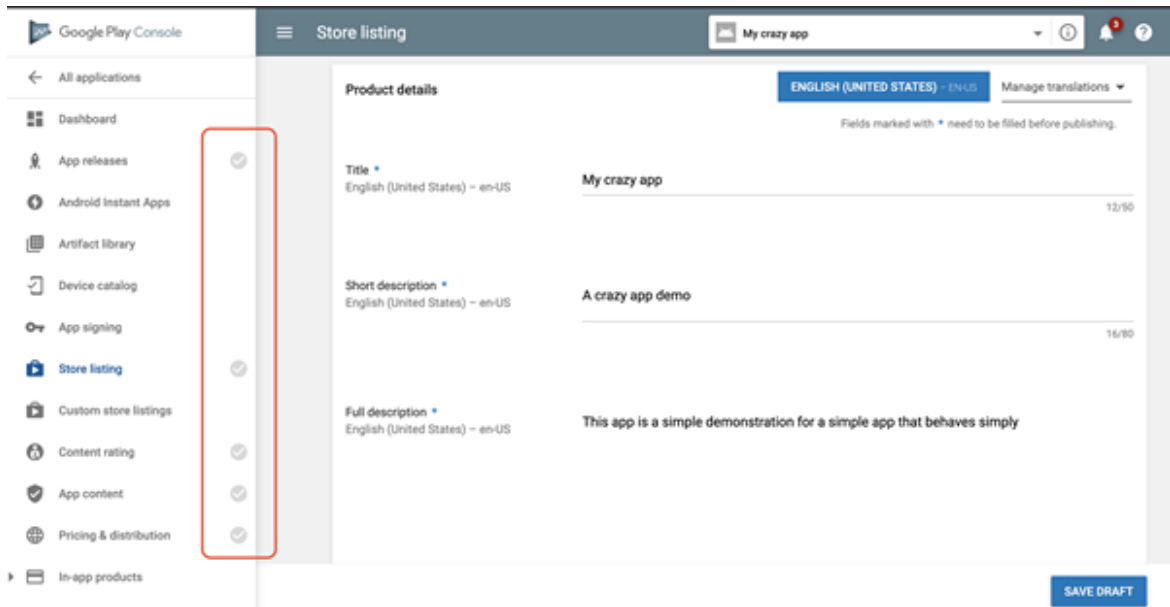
Google Play Console

Store listing

My crazy app

3

All applications

Dashboard

App releases

Android Instant Apps

Artifact library

Device catalog

App signing

Store listing

Custom store listings

Content rating

App content

Pricing & distribution

In-app products

Product details

ENGLISH (UNITED STATES) – EN-US

Manage translations

Fields marked with * need to be filled before publishing.

Title *
English (United States) – en-US

My crazy app

12/50

Short description *
English (United States) – en-US

A crazy app demo

16/80

Full description *
English (United States) – en-US

This app is a simple demonstration for a simple app that behaves simply

SAVE DRAFT